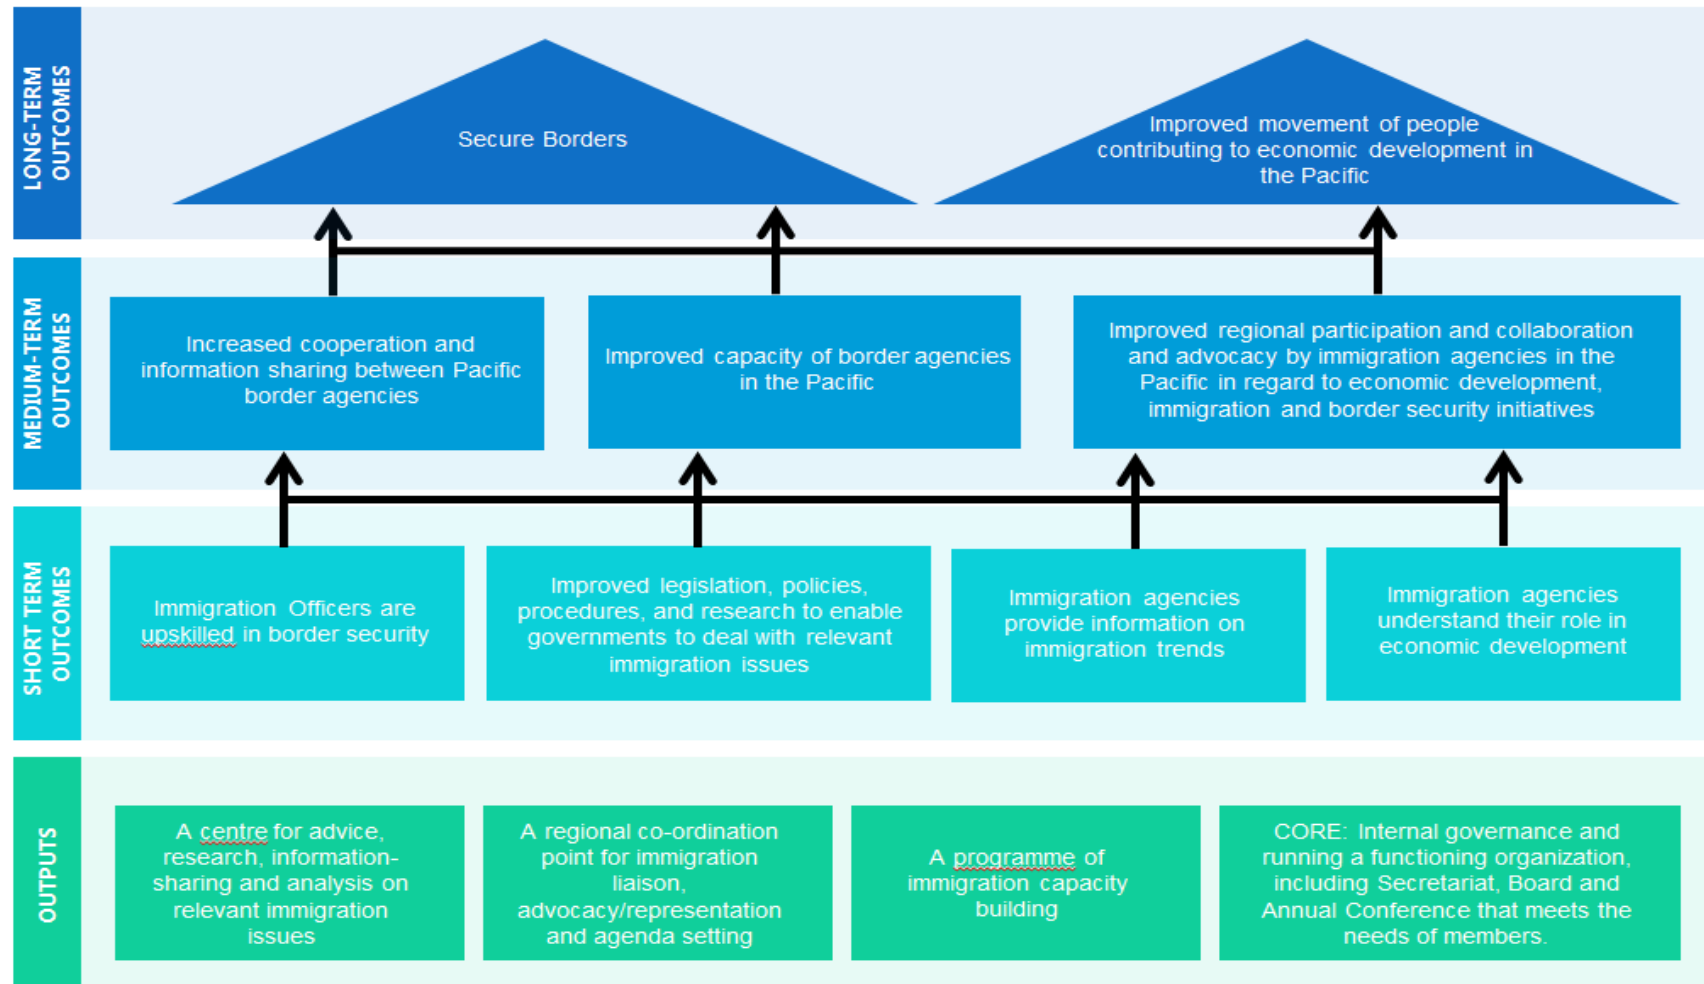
LONG-TERM OUTCOMES

Secure Borders

Improved movement of people contributing to economic development in the Pacific

MEDIUM-TERM OUTCOMES

Increased cooperation and information sharing between Pacific border agencies

Improved capacity of border agencies in the Pacific

Improved regional participation and collaboration and advocacy by immigration agencies in the Pacific in regard to economic development, immigration and border security initiatives

SHORT TERM OUTCOMES

Immigration Officers are upskilled in border security

Improved legislation, policies, procedures, and research to enable governments to deal with relevant immigration issues

Immigration agencies provide information on immigration trends

Immigration agencies understand their role in economic development

OUTPUTS

A centre for advice, research, information-sharing and analysis on relevant immigration issues

A regional co-ordination point for immigration liaison, advocacy/representation and agenda setting

A programme of immigration capacity building

CORE: Internal governance and running a functioning organization, including Secretariat, Board and Annual Conference that meets the needs of members.